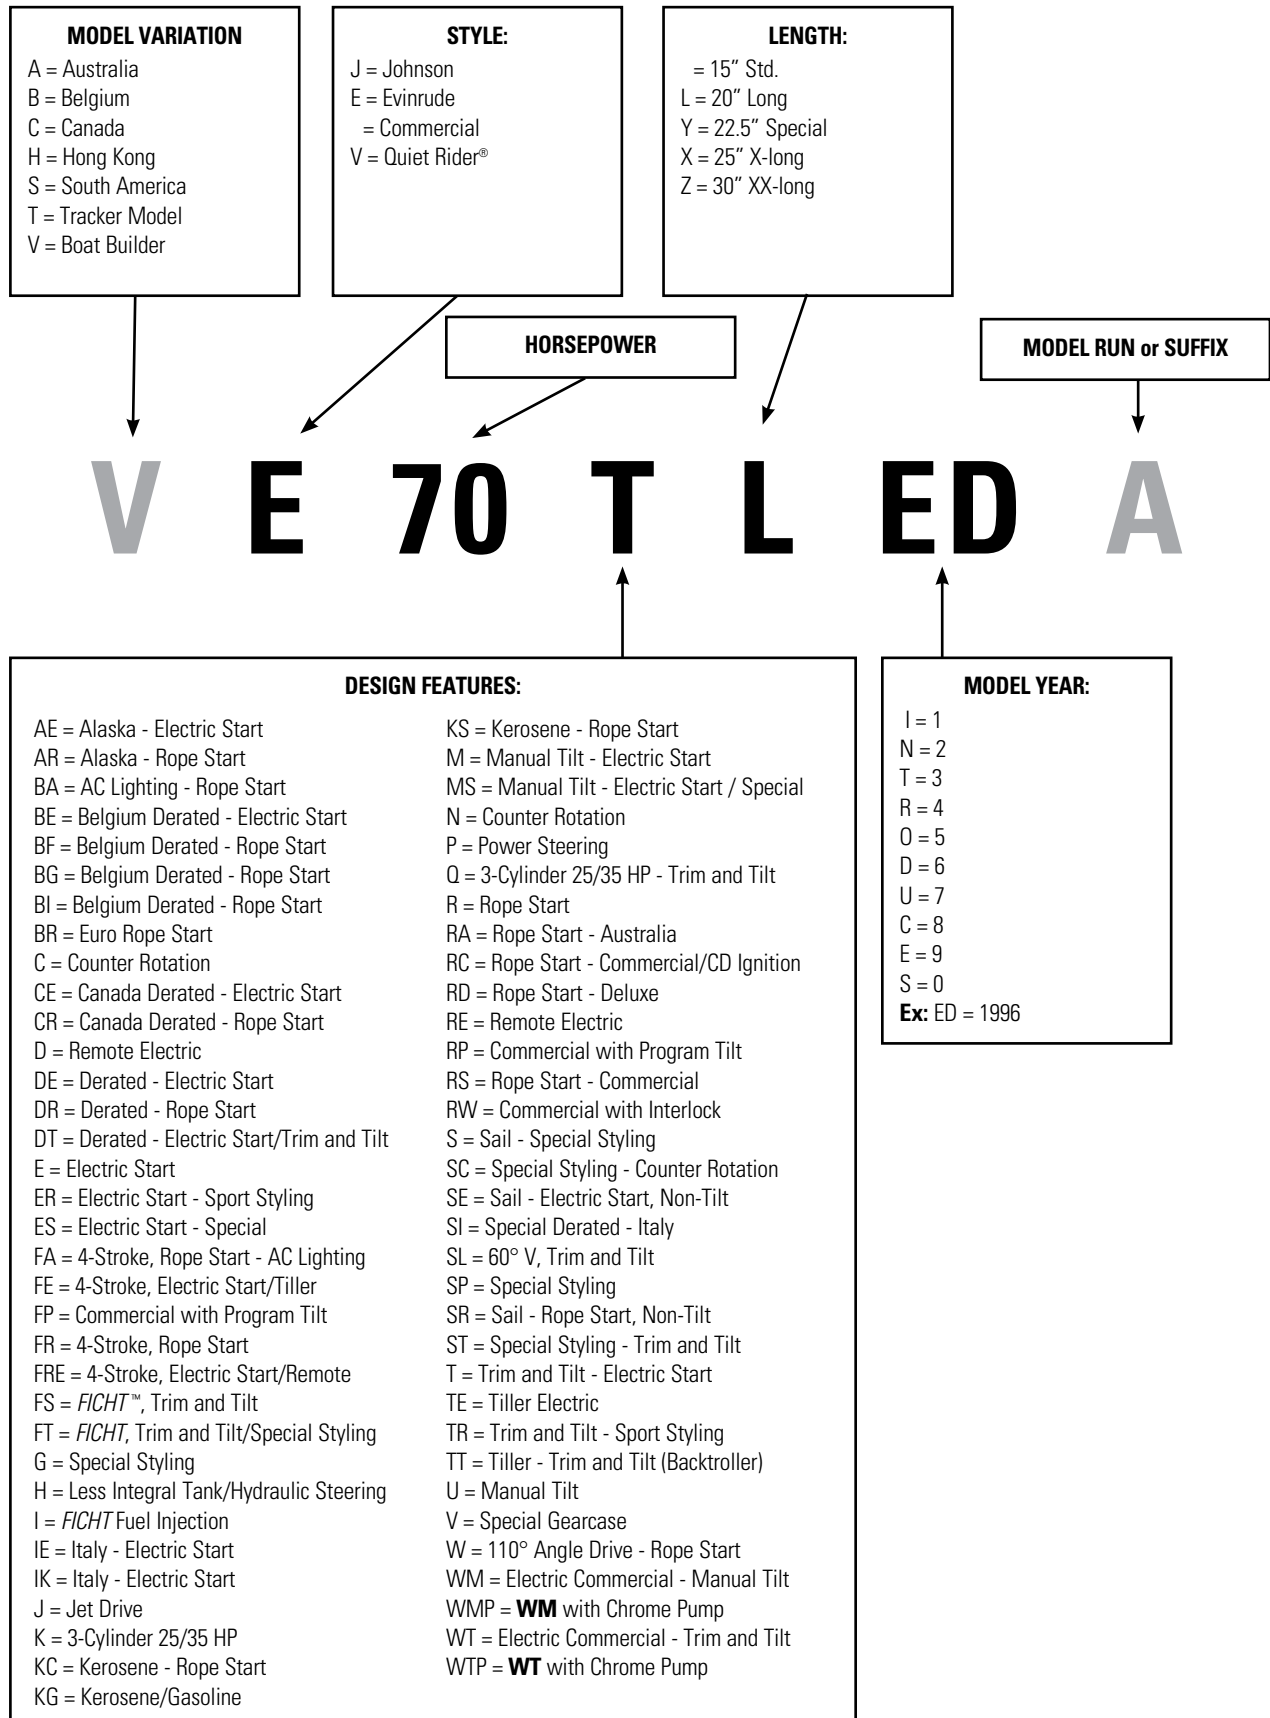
**MODEL VARIATION**
A = Australia
B = Belgium
C = Canada
H = Hong Kong
S = South America
T = Tracker Model
V = Boat Builder

**STYLE:**
J = Johnson
E = Evinrude
= Commercial
V = Quiet Rider®

**LENGTH:**
= 15" Std.
L = 20" Long
Y = 22.5" Special
X = 25" X-long
Z = 30" XX-long

**HORSEPOWER**

**MODEL RUN or SUFFIX**

V E 70 T L ED A

**DESIGN FEATURES:**
AE = Alaska - Electric Start
AR = Alaska - Rope Start
BA = AC Lighting - Rope Start
BE = Belgium Derated - Electric Start
BF = Belgium Derated - Rope Start
BG = Belgium Derated - Rope Start
BI = Belgium Derated - Rope Start
BR = Euro Rope Start
C = Counter Rotation
CE = Canada Derated - Electric Start
CR = Canada Derated - Rope Start
D = Remote Electric
DE = Derated - Electric Start
DR = Derated - Rope Start
DT = Derated - Electric Start/Trim and Tilt
E = Electric Start
ER = Electric Start - Sport Styling
ES = Electric Start - Special
FA = 4-Stroke, Rope Start - AC Lighting
FE = 4-Stroke, Electric Start/Tiller
FP = Commercial with Program Tilt
FR = 4-Stroke, Rope Start
FRE = 4-Stroke, Electric Start/Remote
FS = *FICHT*™, Trim and Tilt
FT = *FICHT*, Trim and Tilt/Special Styling
G = Special Styling
H = Less Integral Tank/Hydraulic Steering
I = *FICHT* Fuel Injection
IE = Italy - Electric Start
IK = Italy - Electric Start
J = Jet Drive
K = 3-Cylinder 25/35 HP
KC = Kerosene - Rope Start
KG = Kerosene/Gasoline
KS = Kerosene - Rope Start
M = Manual Tilt - Electric Start
MS = Manual Tilt - Electric Start / Special
N = Counter Rotation
P = Power Steering
Q = 3-Cylinder 25/35 HP - Trim and Tilt
R = Rope Start
RA = Rope Start - Australia
RC = Rope Start - Commercial/CD Ignition
RD = Rope Start - Deluxe
RE = Remote Electric
RP = Commercial with Program Tilt
RS = Rope Start - Commercial
RW = Commercial with Interlock
S = Sail - Special Styling
SC = Special Styling - Counter Rotation
SE = Sail - Electric Start, Non-Tilt
SI = Special Derated - Italy
SL = 60° V, Trim and Tilt
SP = Special Styling
SR = Sail - Rope Start, Non-Tilt
ST = Special Styling - Trim and Tilt
T = Trim and Tilt - Electric Start
TE = Tiller Electric
TR = Trim and Tilt - Sport Styling
TT = Tiller - Trim and Tilt (Backtroller)
U = Manual Tilt
V = Special Gearcase
W = 110° Angle Drive - Rope Start
WM = Electric Commercial - Manual Tilt
WMP = **WM** with Chrome Pump
WT = Electric Commercial - Trim and Tilt
WTP = **WT** with Chrome Pump

**MODEL YEAR:**
I = 1
N = 2
T = 3
R = 4
O = 5
D = 6
U = 7
C = 8
E = 9
S = 0
**Ex:** ED = 1996